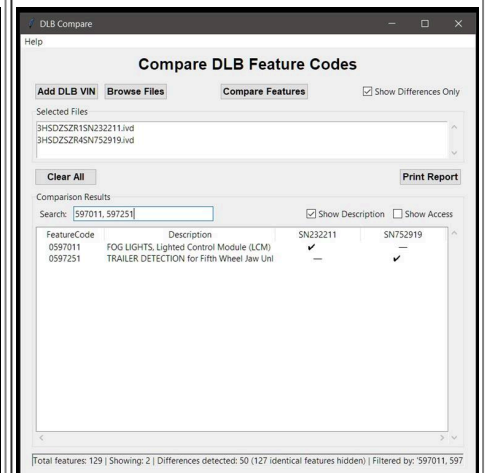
DLB Compare

Help

Compare DLB Feature Codes

Add DLB VIN
Browse Files
Compare Features
Show Differences Only

Selected Files
3HSDZSZR1SN232211.ivd
3HSDZSZR4SN752919.ivd

Clear All
Print Report

Comparison Results
Search: 597011, 597251
Show Description
Show Access

| FeatureCode | Description | SN232211 | SN752919 |
|---|---|---|---|
| 0597011 | FOG LIGHTS, Lighted Control Module (LCM) | ✔ | — |
| 0597251 | TRAILER DETECTION for Fifth Wheel Jaw Unl | — | ✔ |

Total features: 129 | Showing: 2 | Differences detected: 50 (127 identical features hidden) | Filtered by: '597011, 597